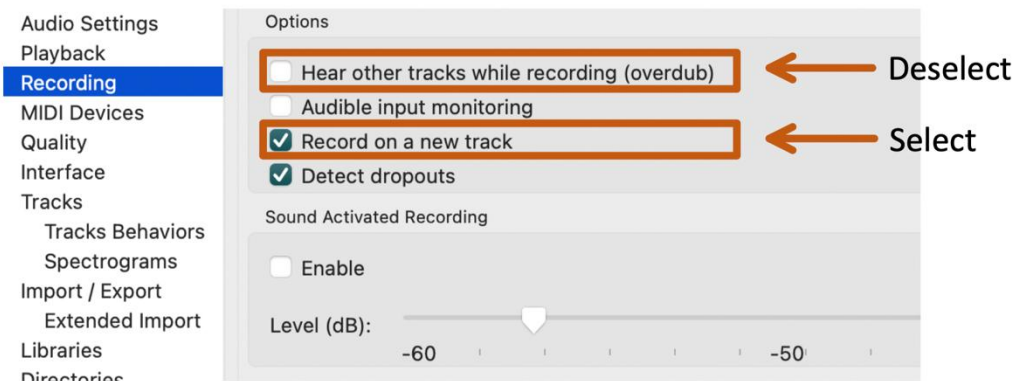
Audio Settings
Playback
Recording
MIDI Devices
Quality
Interface
Tracks
Tracks Behaviors
Spectrograms
Import / Export
Extended Import
Libraries
Directories

Options

Hear other tracks while recording (overdub)

Deselect

Audible input monitoring

Record on a new track

Select

Detect dropouts

Sound Activated Recording

Enable

Level (dB):

-60

-50